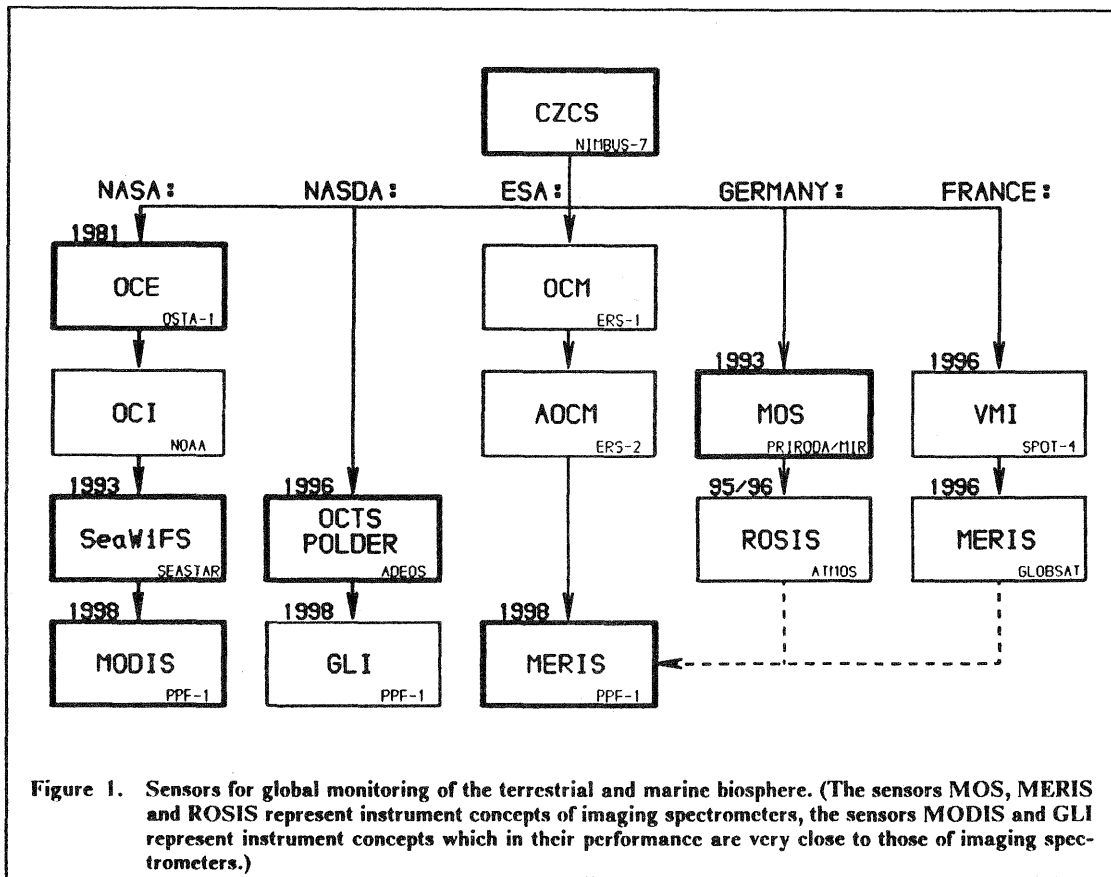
CZCS
NIMBUS-7

NASA: NASDA: ESA: GERMANY: FRANCE:

1981
OCE
OSTA-1

OCI
NOAA

1993
SeaWiFS
SEASTAR

1998
MODIS
PPF-1

1996
OCTS
POLDER
ADEOS

1998
GLI
PPF-1

OCM
ERS-1

AOCM
ERS-2

1998
MERIS
PPF-1

1993
MOS
PRIRODA/MIR

95/96
ROSIS
ATMOS

1996
VMI
SPOT-4

1996
MERIS
GLOBSAT

Figure 1. Sensors for global monitoring of the terrestrial and marine biosphere. (The sensors MOS, MERIS and ROSIS represent instrument concepts of imaging spectrometers, the sensors MODIS and GLI represent instrument concepts which in their performance are very close to those of imaging spectrometers.)